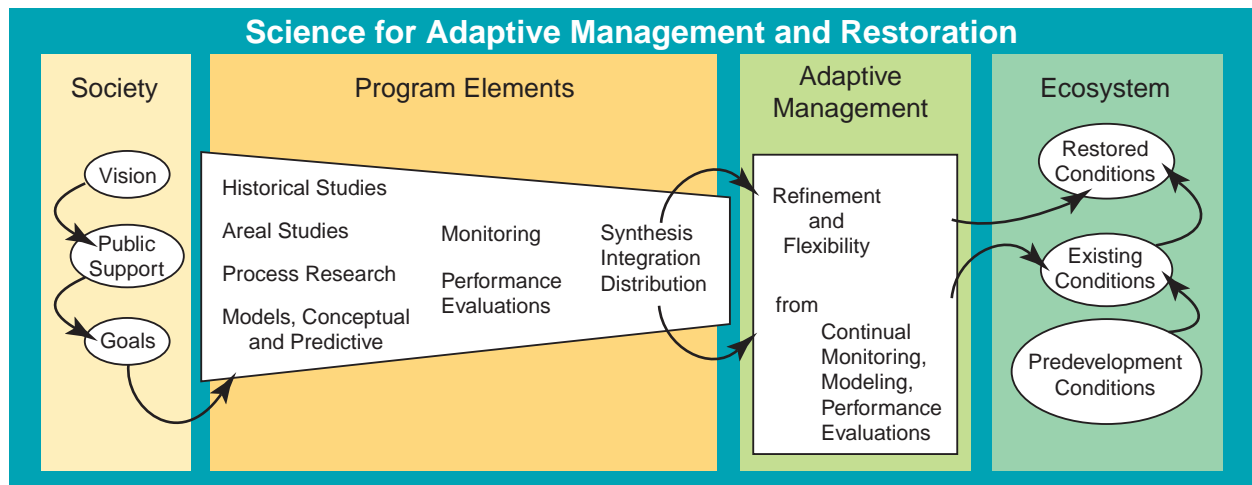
Science for Adaptive Management and Restoration

Society

Vision

Public Support

Goals

Program Elements

Historical Studies

Areal Studies

Process Research

Models, Conceptual and Predictive

Monitoring

Performance Evaluations

Synthesis Integration Distribution

Adaptive Management

Refinement and Flexibility

from

Continual Monitoring, Modeling, Performance Evaluations

Ecosystem

Restored Conditions

Existing Conditions

Predevelopment Conditions